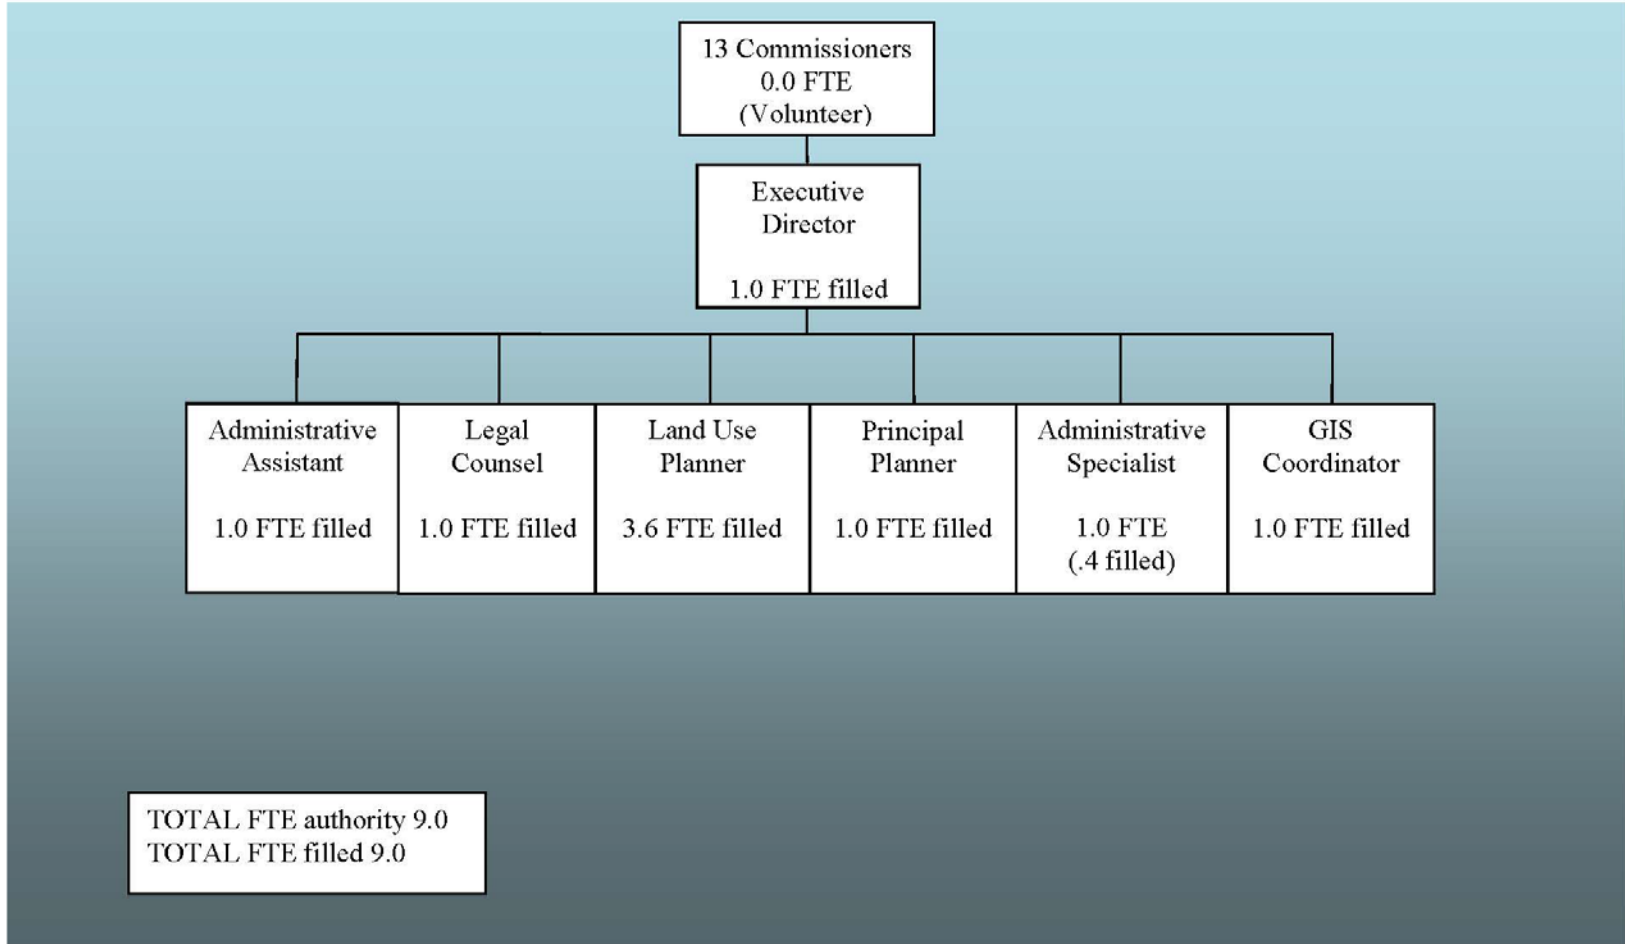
13 Commissioners
0.0 FTE
(Volunteer)

Executive Director

1.0 FTE filled

Administrative Assistant

1.0 FTE filled

Legal Counsel

1.0 FTE filled

Land Use Planner

3.6 FTE filled

Principal Planner

1.0 FTE filled

Administrative Specialist

1.0 FTE
(.4 filled)

GIS Coordinator

1.0 FTE filled

TOTAL FTE authority 9.0
TOTAL FTE filled 9.0